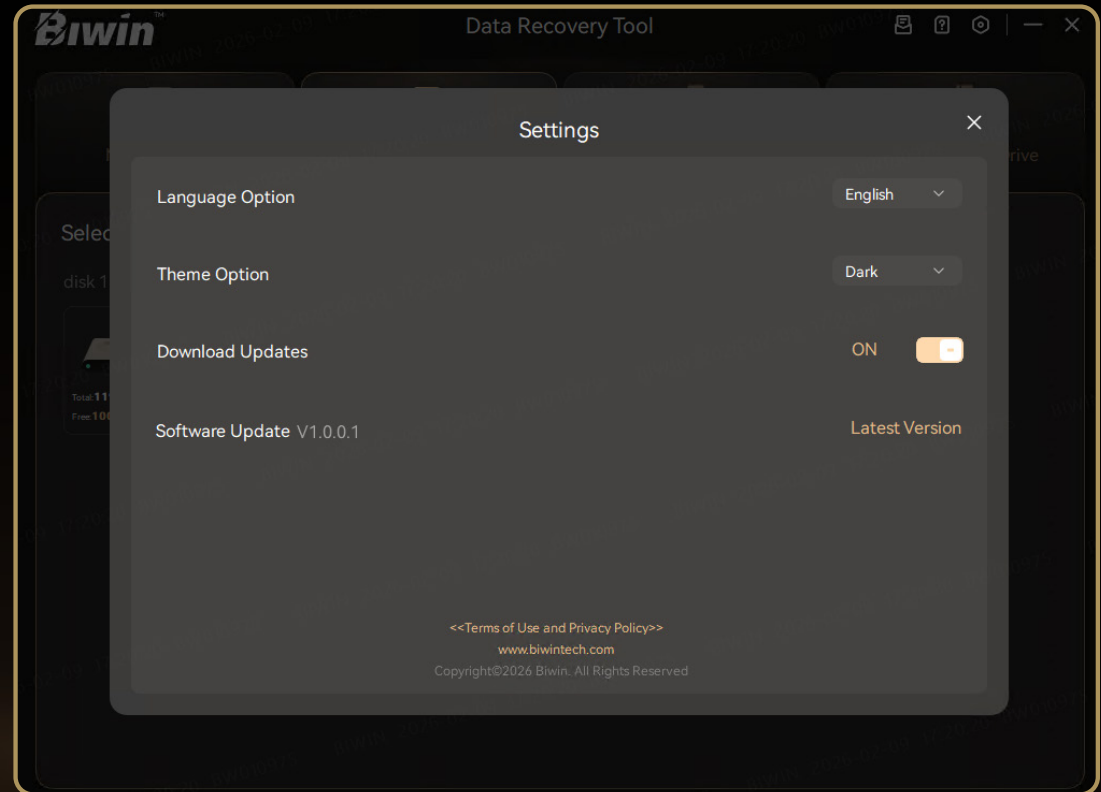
Biwin™

Data Recovery Tool

Settings

Language Option

English

Theme Option

Dark

Download Updates

ON

Software Update V1.0.0.1

Latest Version

<<Terms of Use and Privacy Policy>>

www.biwintech.com

Copyright©2026 Biwin. All Rights Reserved

Selec

disk 1

Total:11

Free:10

rive